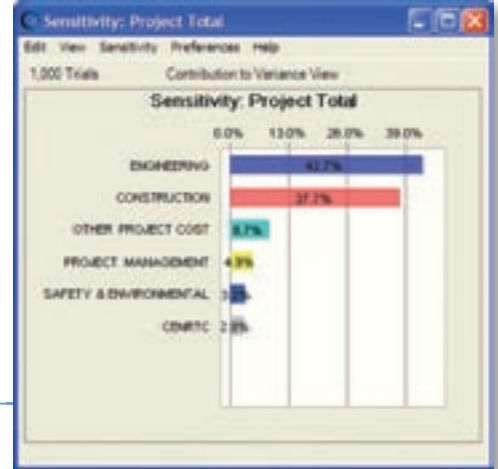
Sensitivity: Project Total

Edit View Sensitivity Preferences Help

1,000 Trials Contribution to Variance View

Sensitivity: Project Total

0.0% 13.0% 26.0% 39.0%

ENGINEERING 42.7%

CONSTRUCTION 37.7%

OTHER PROJECT COST 8.7%

PROJECT MANAGEMENT 4.9%

SAFETY & ENVIRONMENTAL 3.2%

CENRTC 2.8%